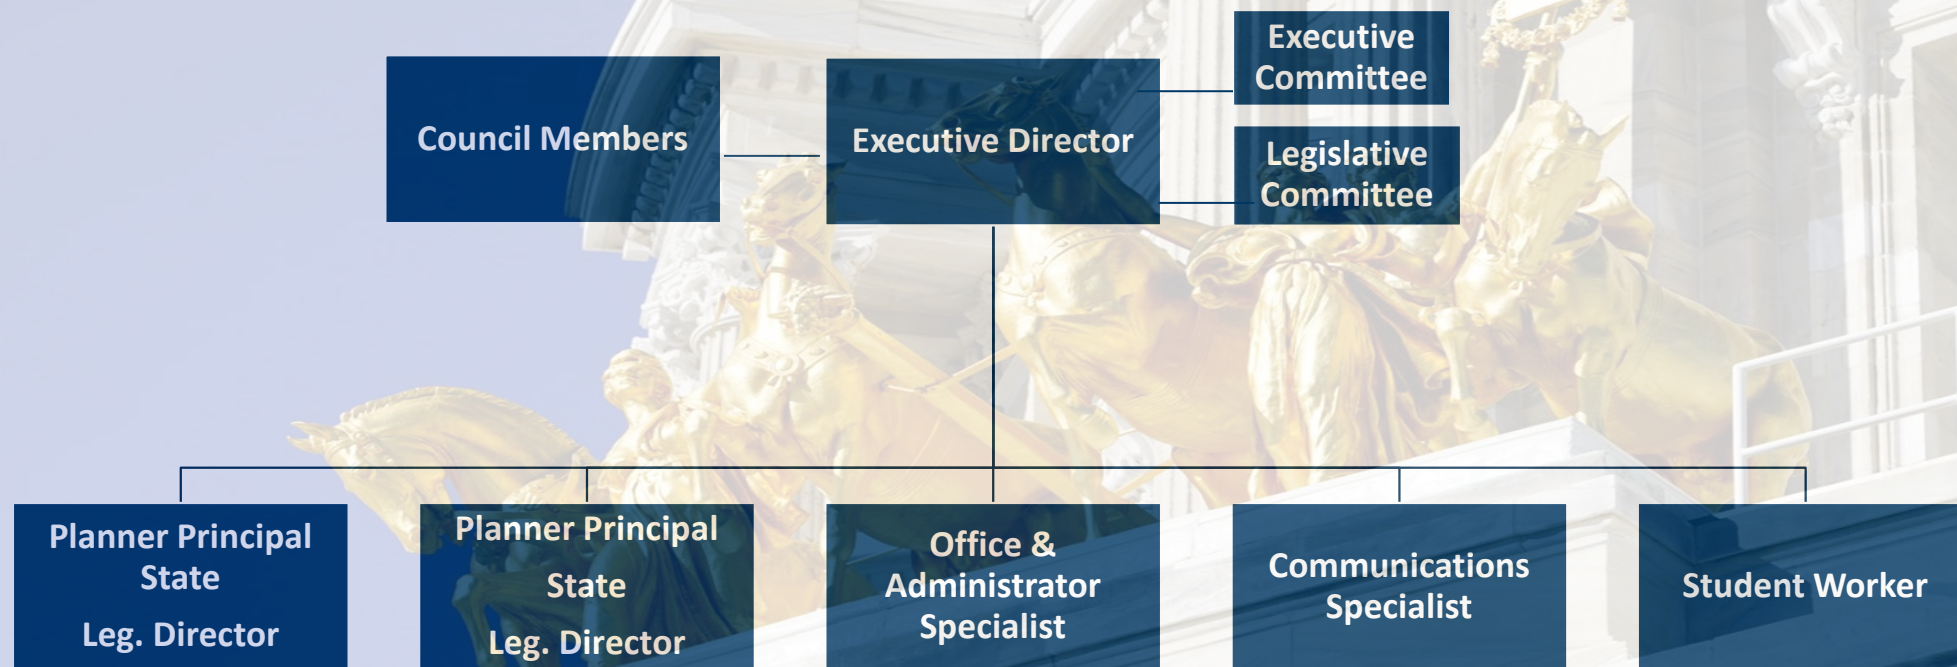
Council Members

Executive Director

Executive Committee

Legislative Committee

Planner Principal State

Leg. Director

Planner Principal State

Leg. Director

Office & Administrator Specialist

Communications Specialist

Student Worker